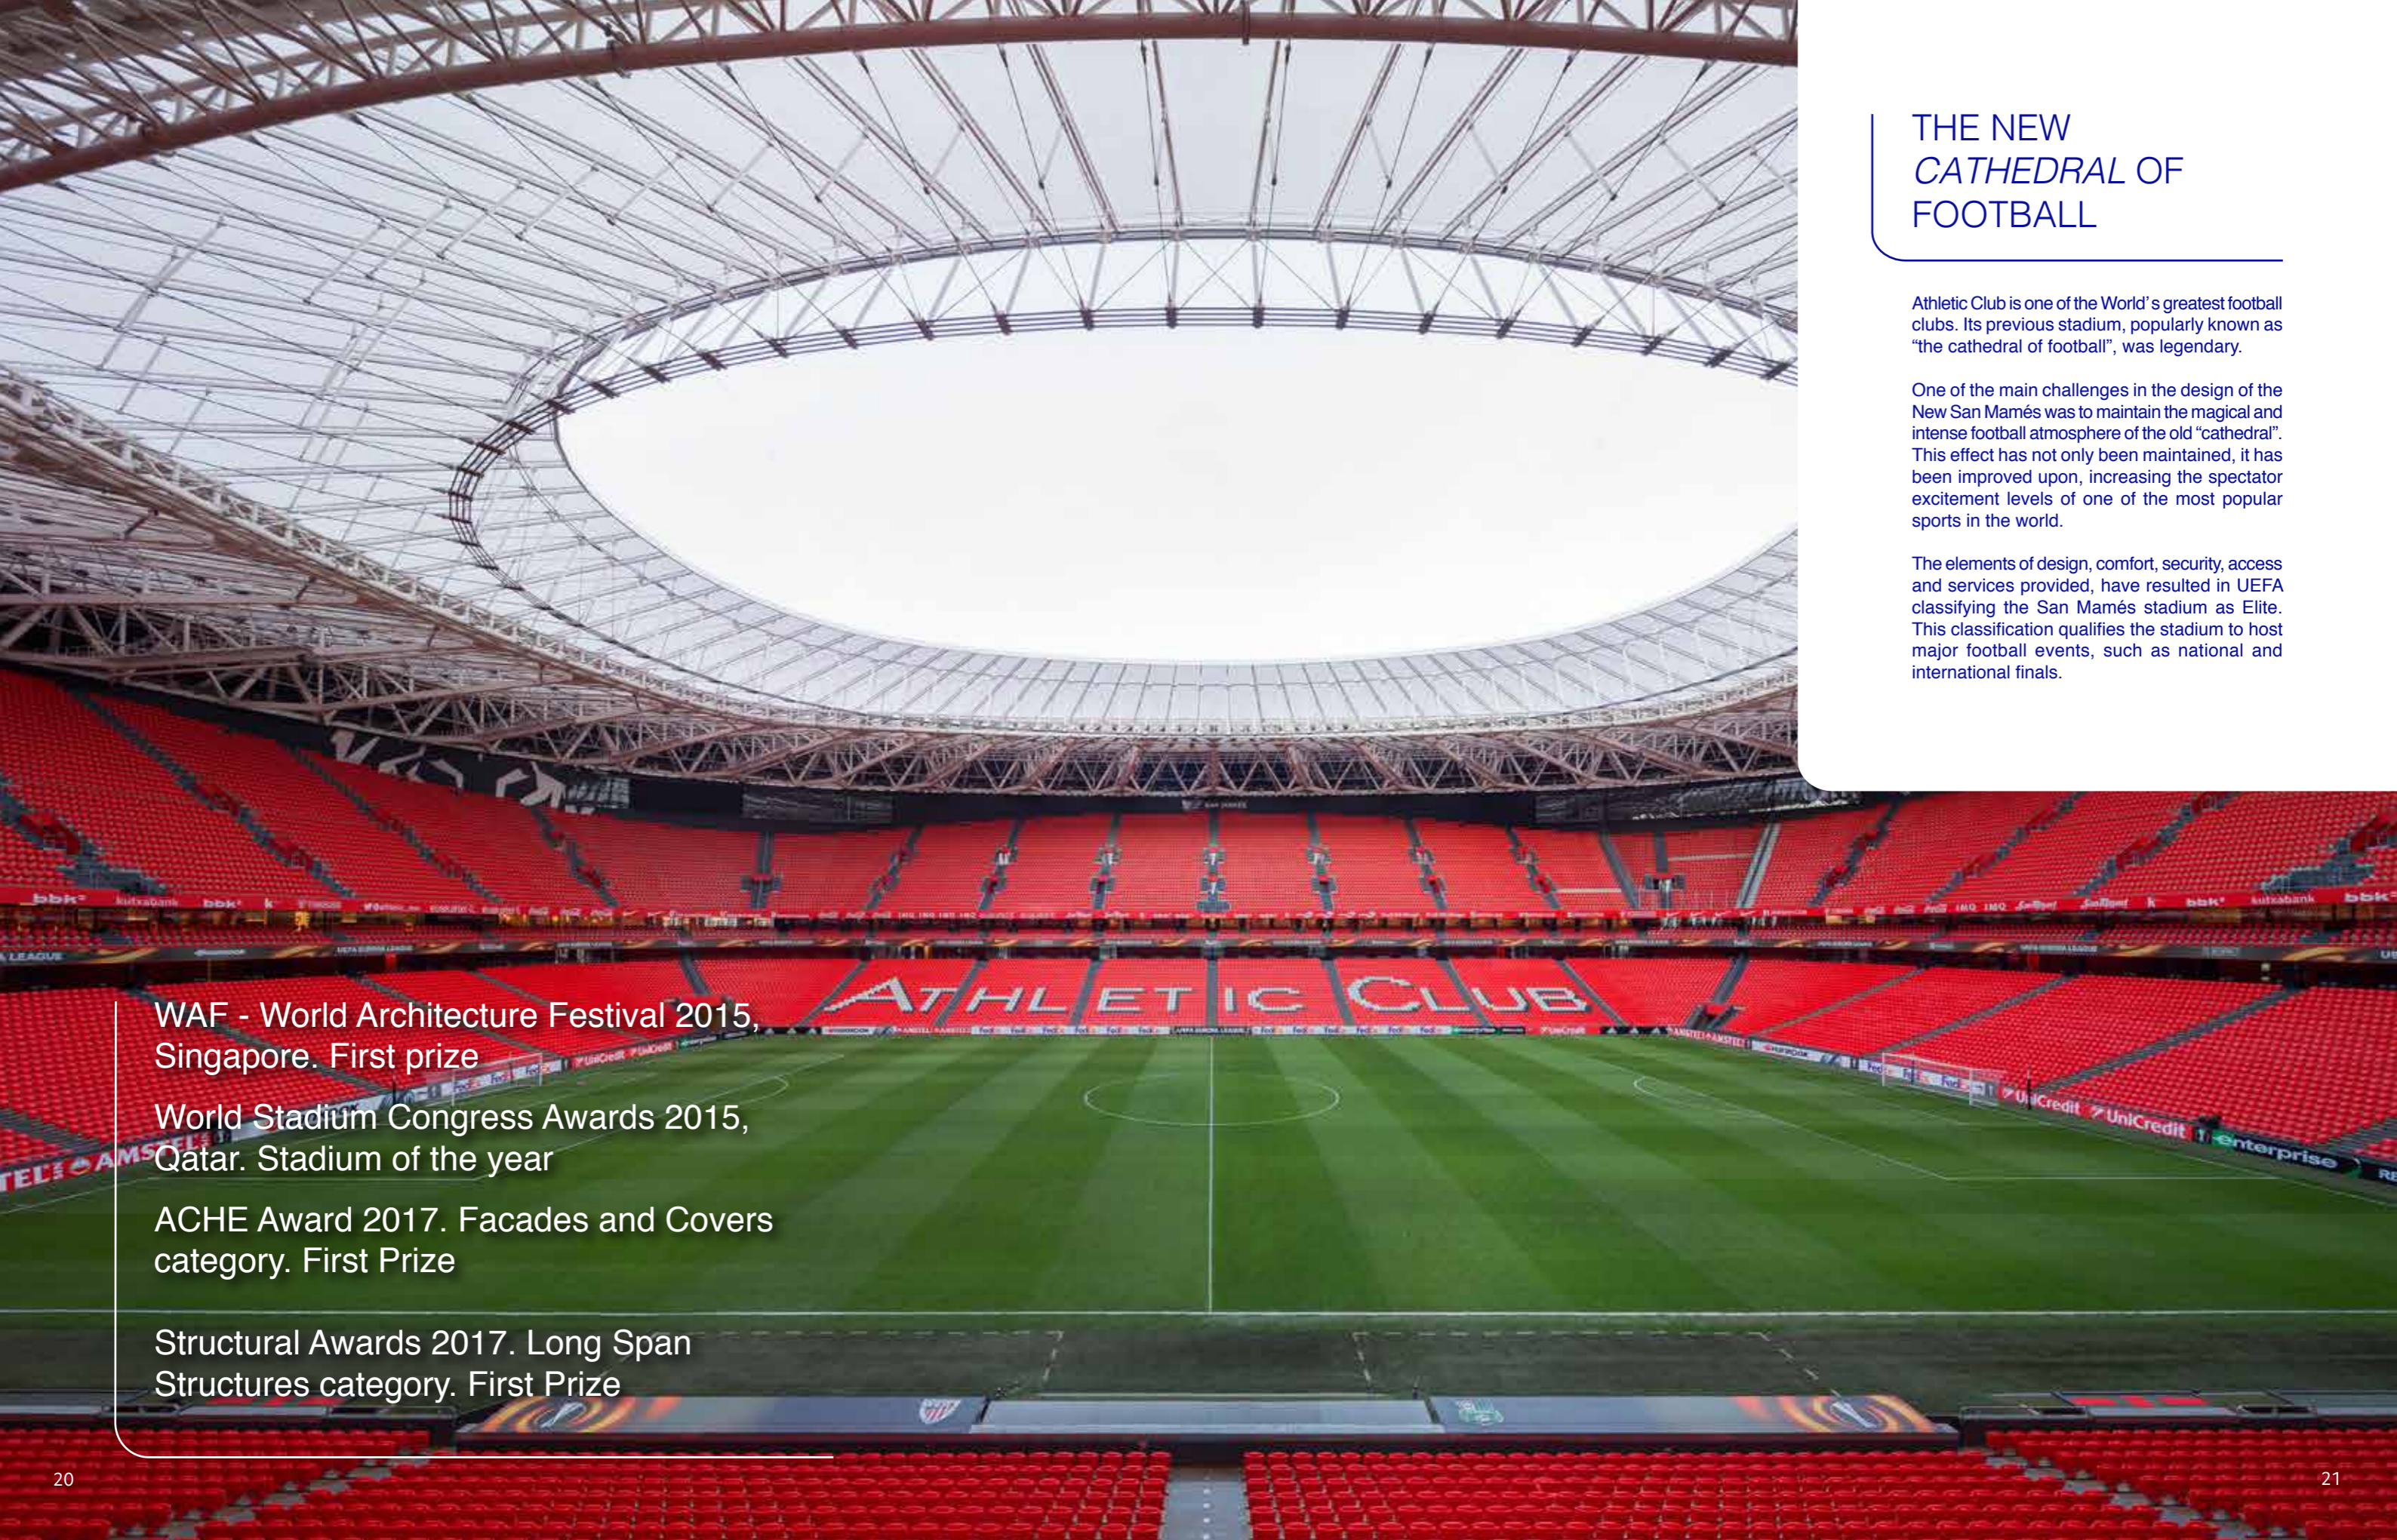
THE NEW
*CATHEDRAL* OF
FOOTBALL

Athletic Club is one of the World's greatest football clubs. Its previous stadium, popularly known as "the cathedral of football", was legendary.

One of the main challenges in the design of the New San Mamés was to maintain the magical and intense football atmosphere of the old "cathedral". This effect has not only been maintained, it has been improved upon, increasing the spectator excitement levels of one of the most popular sports in the world.

The elements of design, comfort, security, access and services provided, have resulted in UEFA classifying the San Mamés stadium as Elite. This classification qualifies the stadium to host major football events, such as national and international finals.

ATHLETIC CLUB

WAF - World Architecture Festival 2015, Singapore. First prize

World Stadium Congress Awards 2015, Qatar. Stadium of the year

ACHE Award 2017. Facades and Covers category. First Prize

Structural Awards 2017. Long Span Structures category. First Prize

20

21